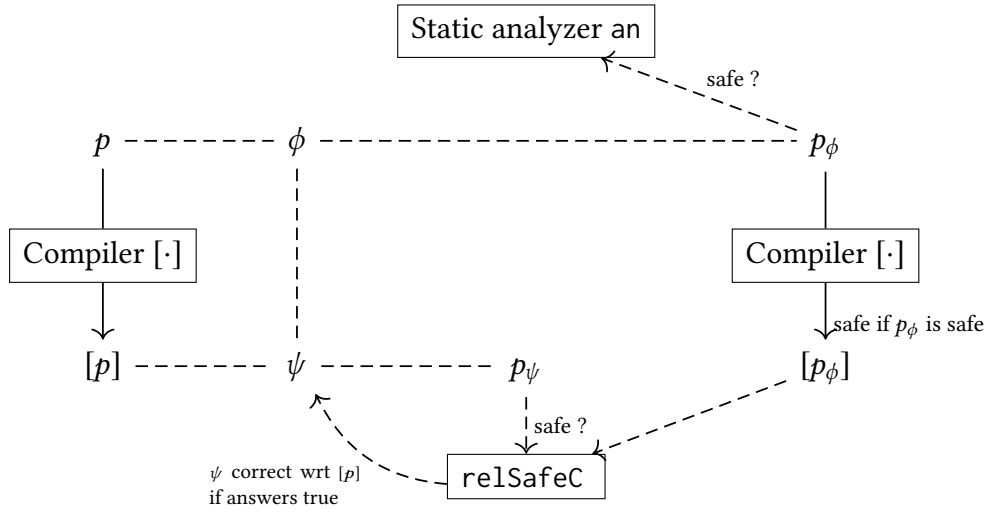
Static analyzer an

safe ?

$p$

$\phi$

$p_\phi$

Compiler $[\cdot]$

Compiler $[\cdot]$

safe if $p_\phi$ is safe

$[p]$

$\psi$

$p_\psi$

$[p_\phi]$

safe ?

$\psi$ correct wrt $[p]$ if answers true

relSafeC